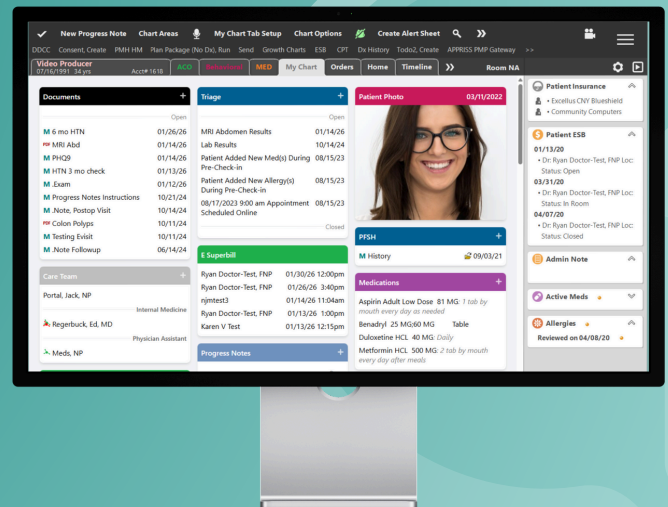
New Progress Note Chart Areas My Chart Tab Setup Chart Options Create Alert Sheet

DDCC Consent, Create PMH HM Plan Package (No Dx), Run Send Growth Charts ESB CPT Dx History Todo2, Create APPRISS PMP Gateway >>

Video Producer
07/16/1991 34 yrs Acct# 1618

ACO Behavioral MED My Chart Orders Home Timeline Room NA

Documents
Open
M 6 mo HTN 01/26/26
MRI Abd 01/14/26
M PHQ9 01/14/26
M HTN 3 mo check 01/13/26
M Exam 01/12/26
M Progress Notes Instructions 10/21/24
M Note, Postop Visit 10/14/24
Colon Polyps 10/11/24
M Testing Evisit 10/11/24
M Note Followup 06/14/24

Care Team
Portal, Jack, NP
Internal Medicine
Regerbuck, Ed, MD
Physician Assistant
Meds, NP

Triage
Open
MRI Abdomen Results 01/14/26
Lab Results 10/14/24
Patient Added New Med(s) During Pre-Check-in 08/15/23
Patient Added New Allergy(s) During Pre-Check-in 08/15/23
08/17/2023 9:00 am Appointment Scheduled Online 08/15/23
Closed

E Superbill
Ryan Doctor-Test, FNP 01/30/26 12:00pm
Ryan Doctor-Test, FNP 01/26/26 3:40pm
njmtest3 01/14/26 11:04am
Ryan Doctor-Test, FNP 01/13/26 1:00pm
Karen V Test 01/13/26 12:15pm

Progress Notes

Patient Photo 03/11/2022

PFSH
M History 09/03/21

Medications
Aspirin Adult Low Dose 81 MG: 1 tab by mouth every day as needed
Benadryl 25 MG;60 MG Table
Duloxetine HCL 40 MG: Daily
Metformin HCL 500 MG: 2 tab by mouth every day after meals

Patient Insurance
• Excellus CNY Blueshield
• Community Computers

Patient ESB
01/13/20
• Dr. Ryan Doctor-Test, FNP Loc: Status: Open
03/31/20
• Dr. Ryan Doctor-Test, FNP Loc: Status: In Room
04/07/20
• Dr. Ryan Doctor-Test, FNP Loc: Status: Closed

Admin Note

Active Meds

Allergies
Reviewed on 04/08/20